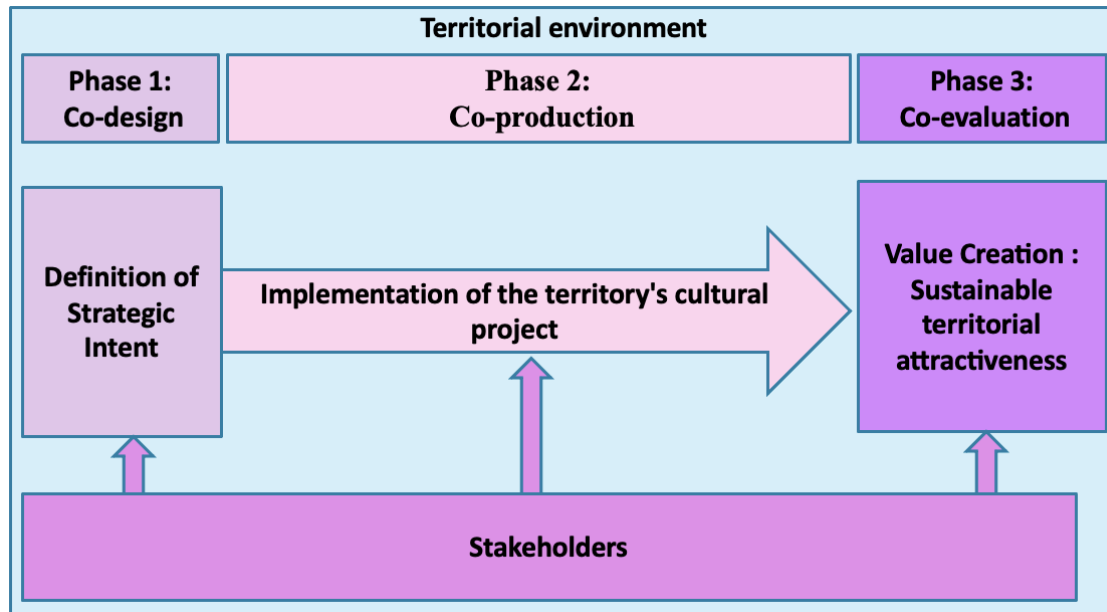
Territorial environment

Phase 1:
Co-design

Phase 2:
Co-production

Phase 3:
Co-evaluation

Definition of Strategic Intent

Implementation of the territory's cultural project

Value Creation : Sustainable territorial attractiveness

Stakeholders